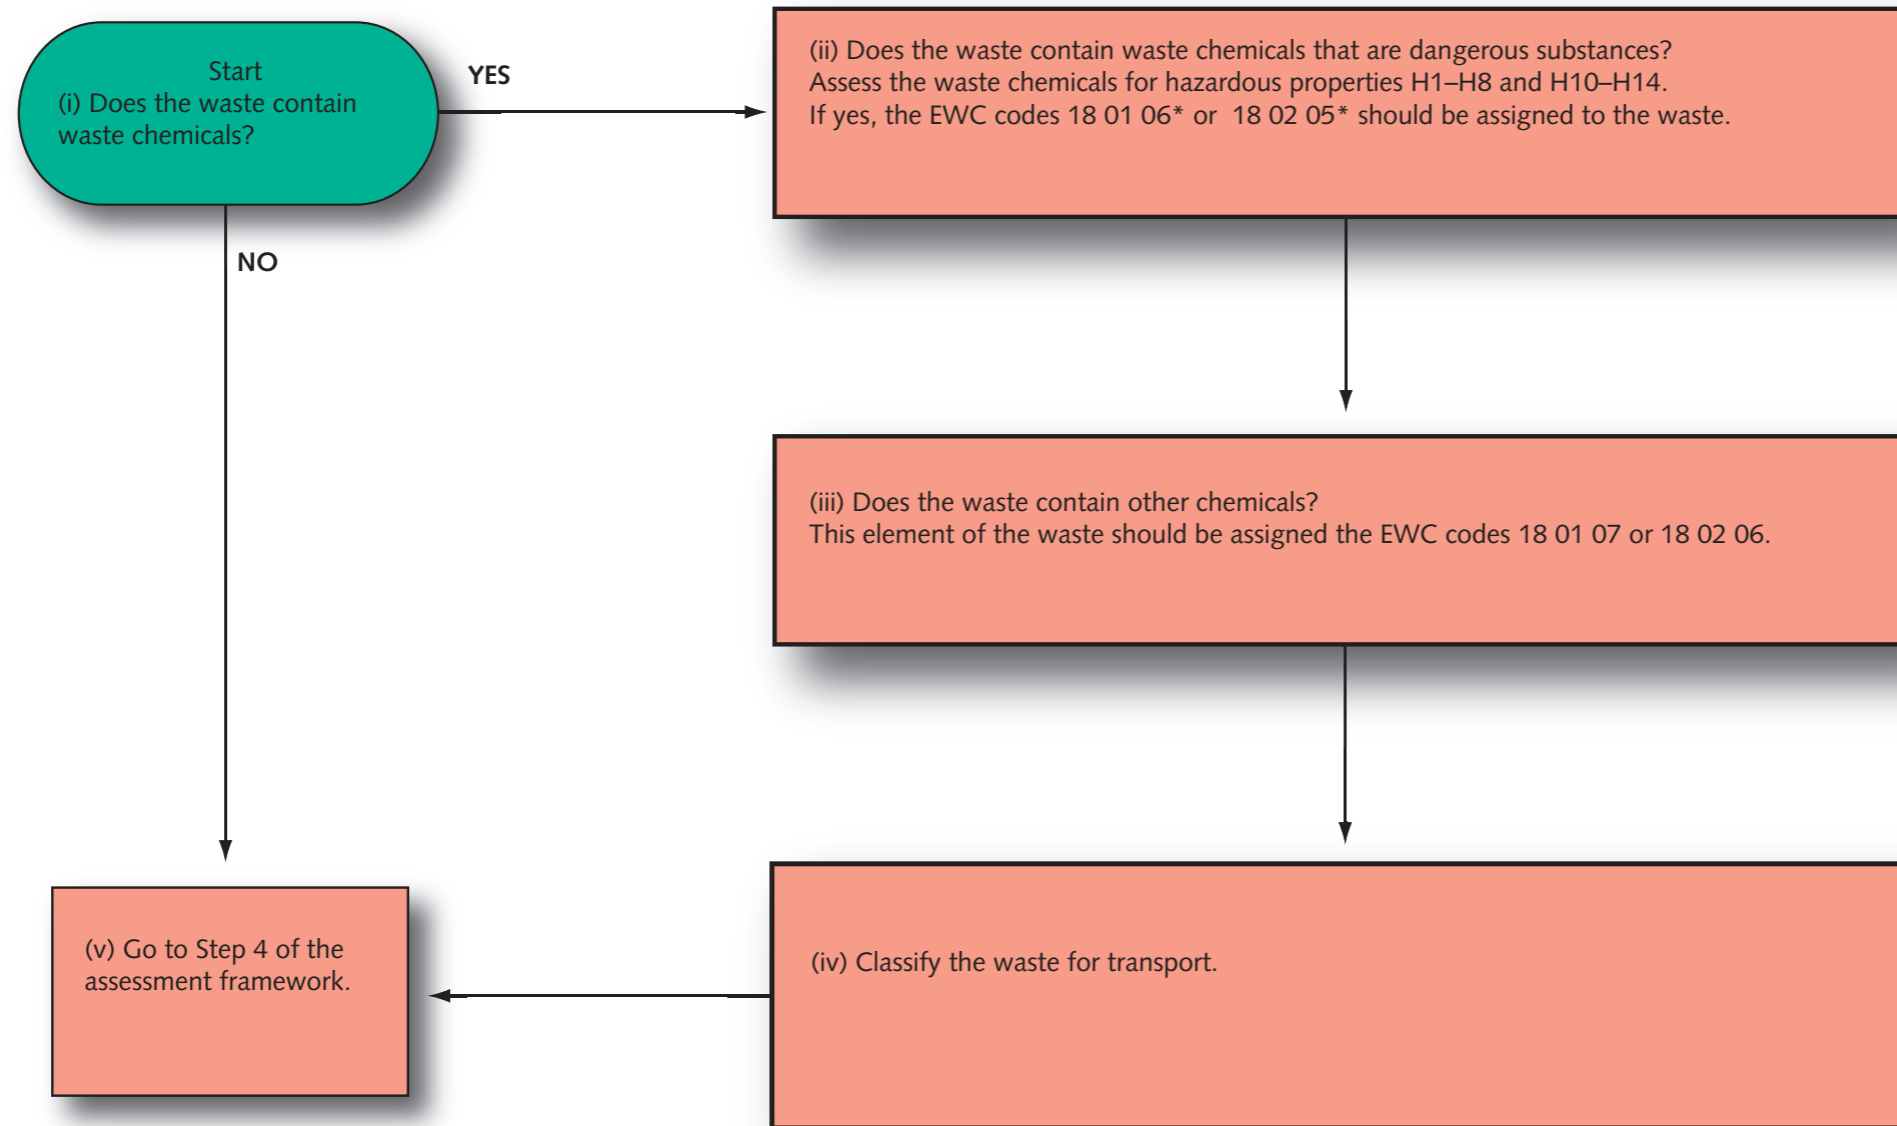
Start
(i) Does the waste contain waste chemicals?

YES

(ii) Does the waste contain waste chemicals that are dangerous substances?
Assess the waste chemicals for hazardous properties H1–H8 and H10–H14.
If yes, the EWC codes 18 01 06* or 18 02 05* should be assigned to the waste.

NO

(iii) Does the waste contain other chemicals?
This element of the waste should be assigned the EWC codes 18 01 07 or 18 02 06.

(v) Go to Step 4 of the assessment framework.

(iv) Classify the waste for transport.